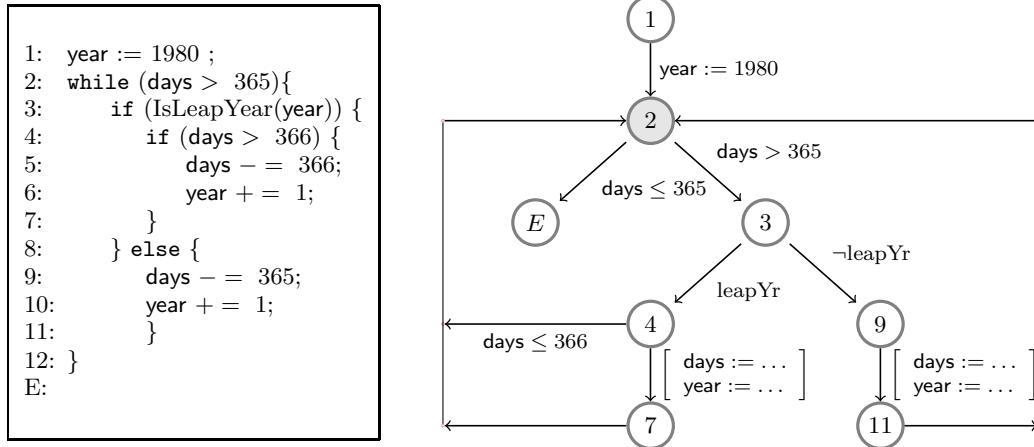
1: year := 1980 ;
2: while (days > 365){
3: if (IsLeapYear(year)) {
4: if (days > 366) {
5: days −= 366;
6: year += 1;
7: }
8: } else {
9: days −= 365;
10: year += 1;
11: }
12: }
E:

1
year := 1980
2
days > 365
days ≤ 365
E
3
¬leapYr
leapYr
4
9
days ≤ 366
$\left[\begin{array}{l}\text{days} := \ldots \\ \text{year} := \ldots\end{array}\right]$
$\left[\begin{array}{l}\text{days} := \ldots \\ \text{year} := \ldots\end{array}\right]$
7
11